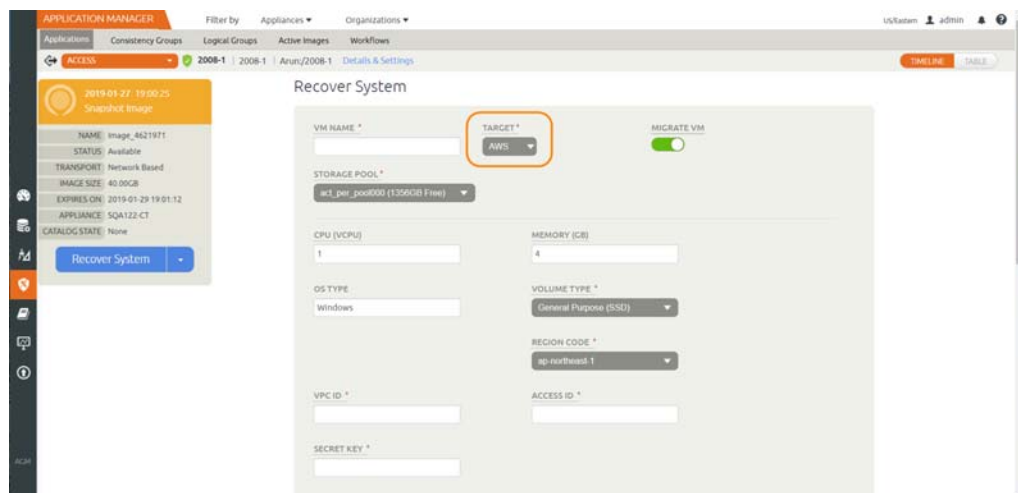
APPLICATION MANAGER Filter by Appliances ▾ Organizations ▾ US/Eastern admin

Applications Consistency Groups Logical Groups Active Images Workflows

ACCESS 2008-1 | 2008-1 | Arun:/2008-1 Details & Settings

TIMELINE TABLE

2019-01-27 19:00:25
Snapshot Image

| NAME | Image_4621971 |
|---|---|
| STATUS | Available |
| TRANSPORT | Network Based |
| IMAGE SIZE | 40.00GB |
| EXPIRES ON | 2019-01-29 19:01:12 |
| APPLIANCE | SQA122-CT |
| CATALOG STATE | None |

Recover System

Recover System

VM NAME *

TARGET *
AWS

MIGRATE VM

STORAGE POOL *
act_per_pool000 (1356GB Free)

CPU (VCPU)
1

MEMORY (GB)
4

OS TYPE
Windows

VOLUME TYPE *
General Purpose (SSD)

REGION CODE *
ap-northeast-1

VPC ID *

ACCESS ID *

SECRET KEY *

AGM